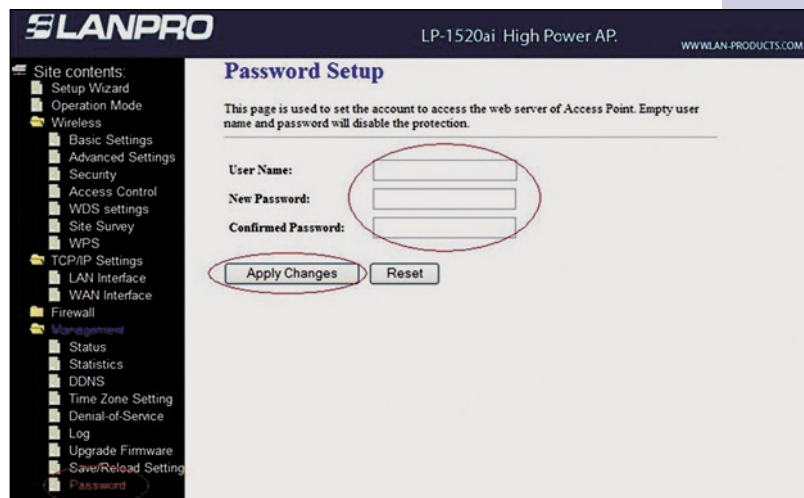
LANPRO

LP-1520ai High Power AP.

WWW.LAN-PRODUCTS.COM

Site contents:
Setup Wizard
Operation Mode
Wireless
Basic Settings
Advanced Settings
Security
Access Control
WDS settings
Site Survey
WPS
TCP/IP Settings
LAN Interface
WAN Interface
Firewall
Management
Status
Statistics
DDNS
Time Zone Setting
Denial-of-Service
Log
Upgrade Firmware
Save/Reload Setting
Password

Password Setup

This page is used to set the account to access the web server of Access Point. Empty user name and password will disable the protection.

User Name:

New Password:

Confirmed Password:

Apply Changes

Reset